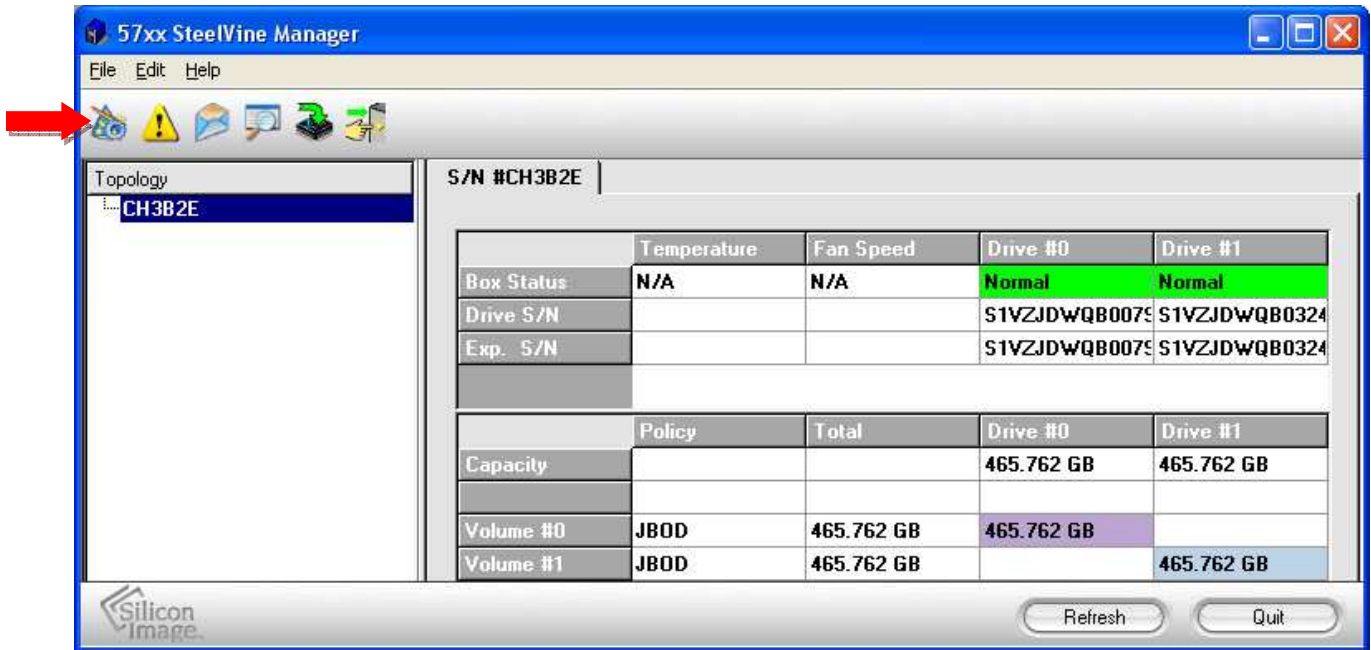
57xx SteelVine Manager

File Edit Help

Topology

CH3B2E

S/N #CH3B2E

| | Temperature | Fan Speed | Drive #0 | Drive #1 |
|---|---|---|---|---|
| Box Status | N/A | N/A | Normal | Normal |
| Drive S/N | | | S1VZJDWQB007S | S1VZJDWQB0324 |
| Exp. S/N | | | S1VZJDWQB007S | S1VZJDWQB0324 |

| | Policy | Total | Drive #0 | Drive #1 |
|---|---|---|---|---|
| Capacity | | | 465.762 GB | 465.762 GB |
| | | | | |
| Volume #0 | JBOD | 465.762 GB | 465.762 GB | |
| Volume #1 | JBOD | 465.762 GB | | 465.762 GB |

Silicon Image

Refresh

Quit